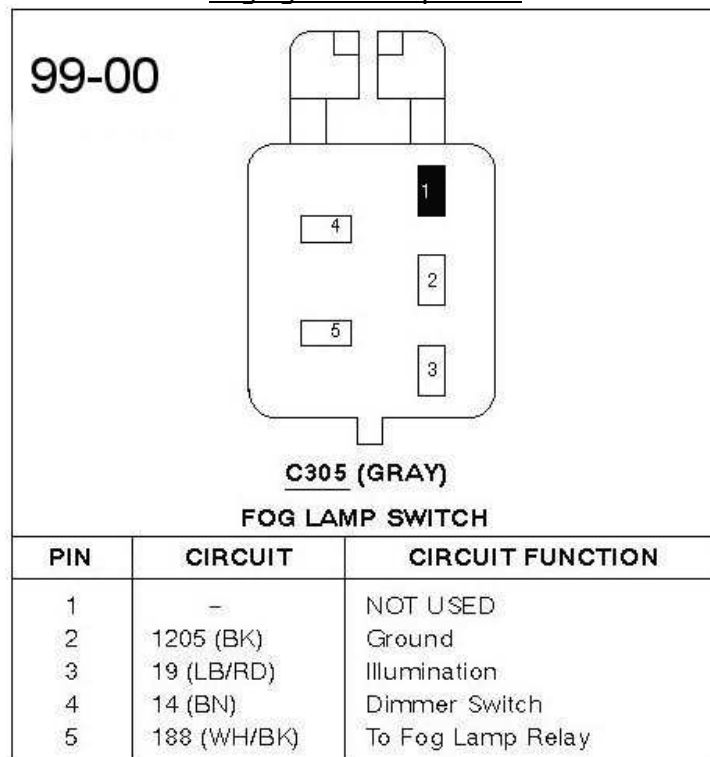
99-00

1
4
2
5
3

C305 (GRAY)
FOG LAMP SWITCH

| PIN | CIRCUIT | CIRCUIT FUNCTION |
|---|---|---|
| 1 | – | NOT USED |
| 2 | 1205 (BK) | Ground |
| 3 | 19 (LB/RD) | Illumination |
| 4 | 14 (BN) | Dimmer Switch |
| 5 | 188 (WH/BK) | To Fog Lamp Relay |